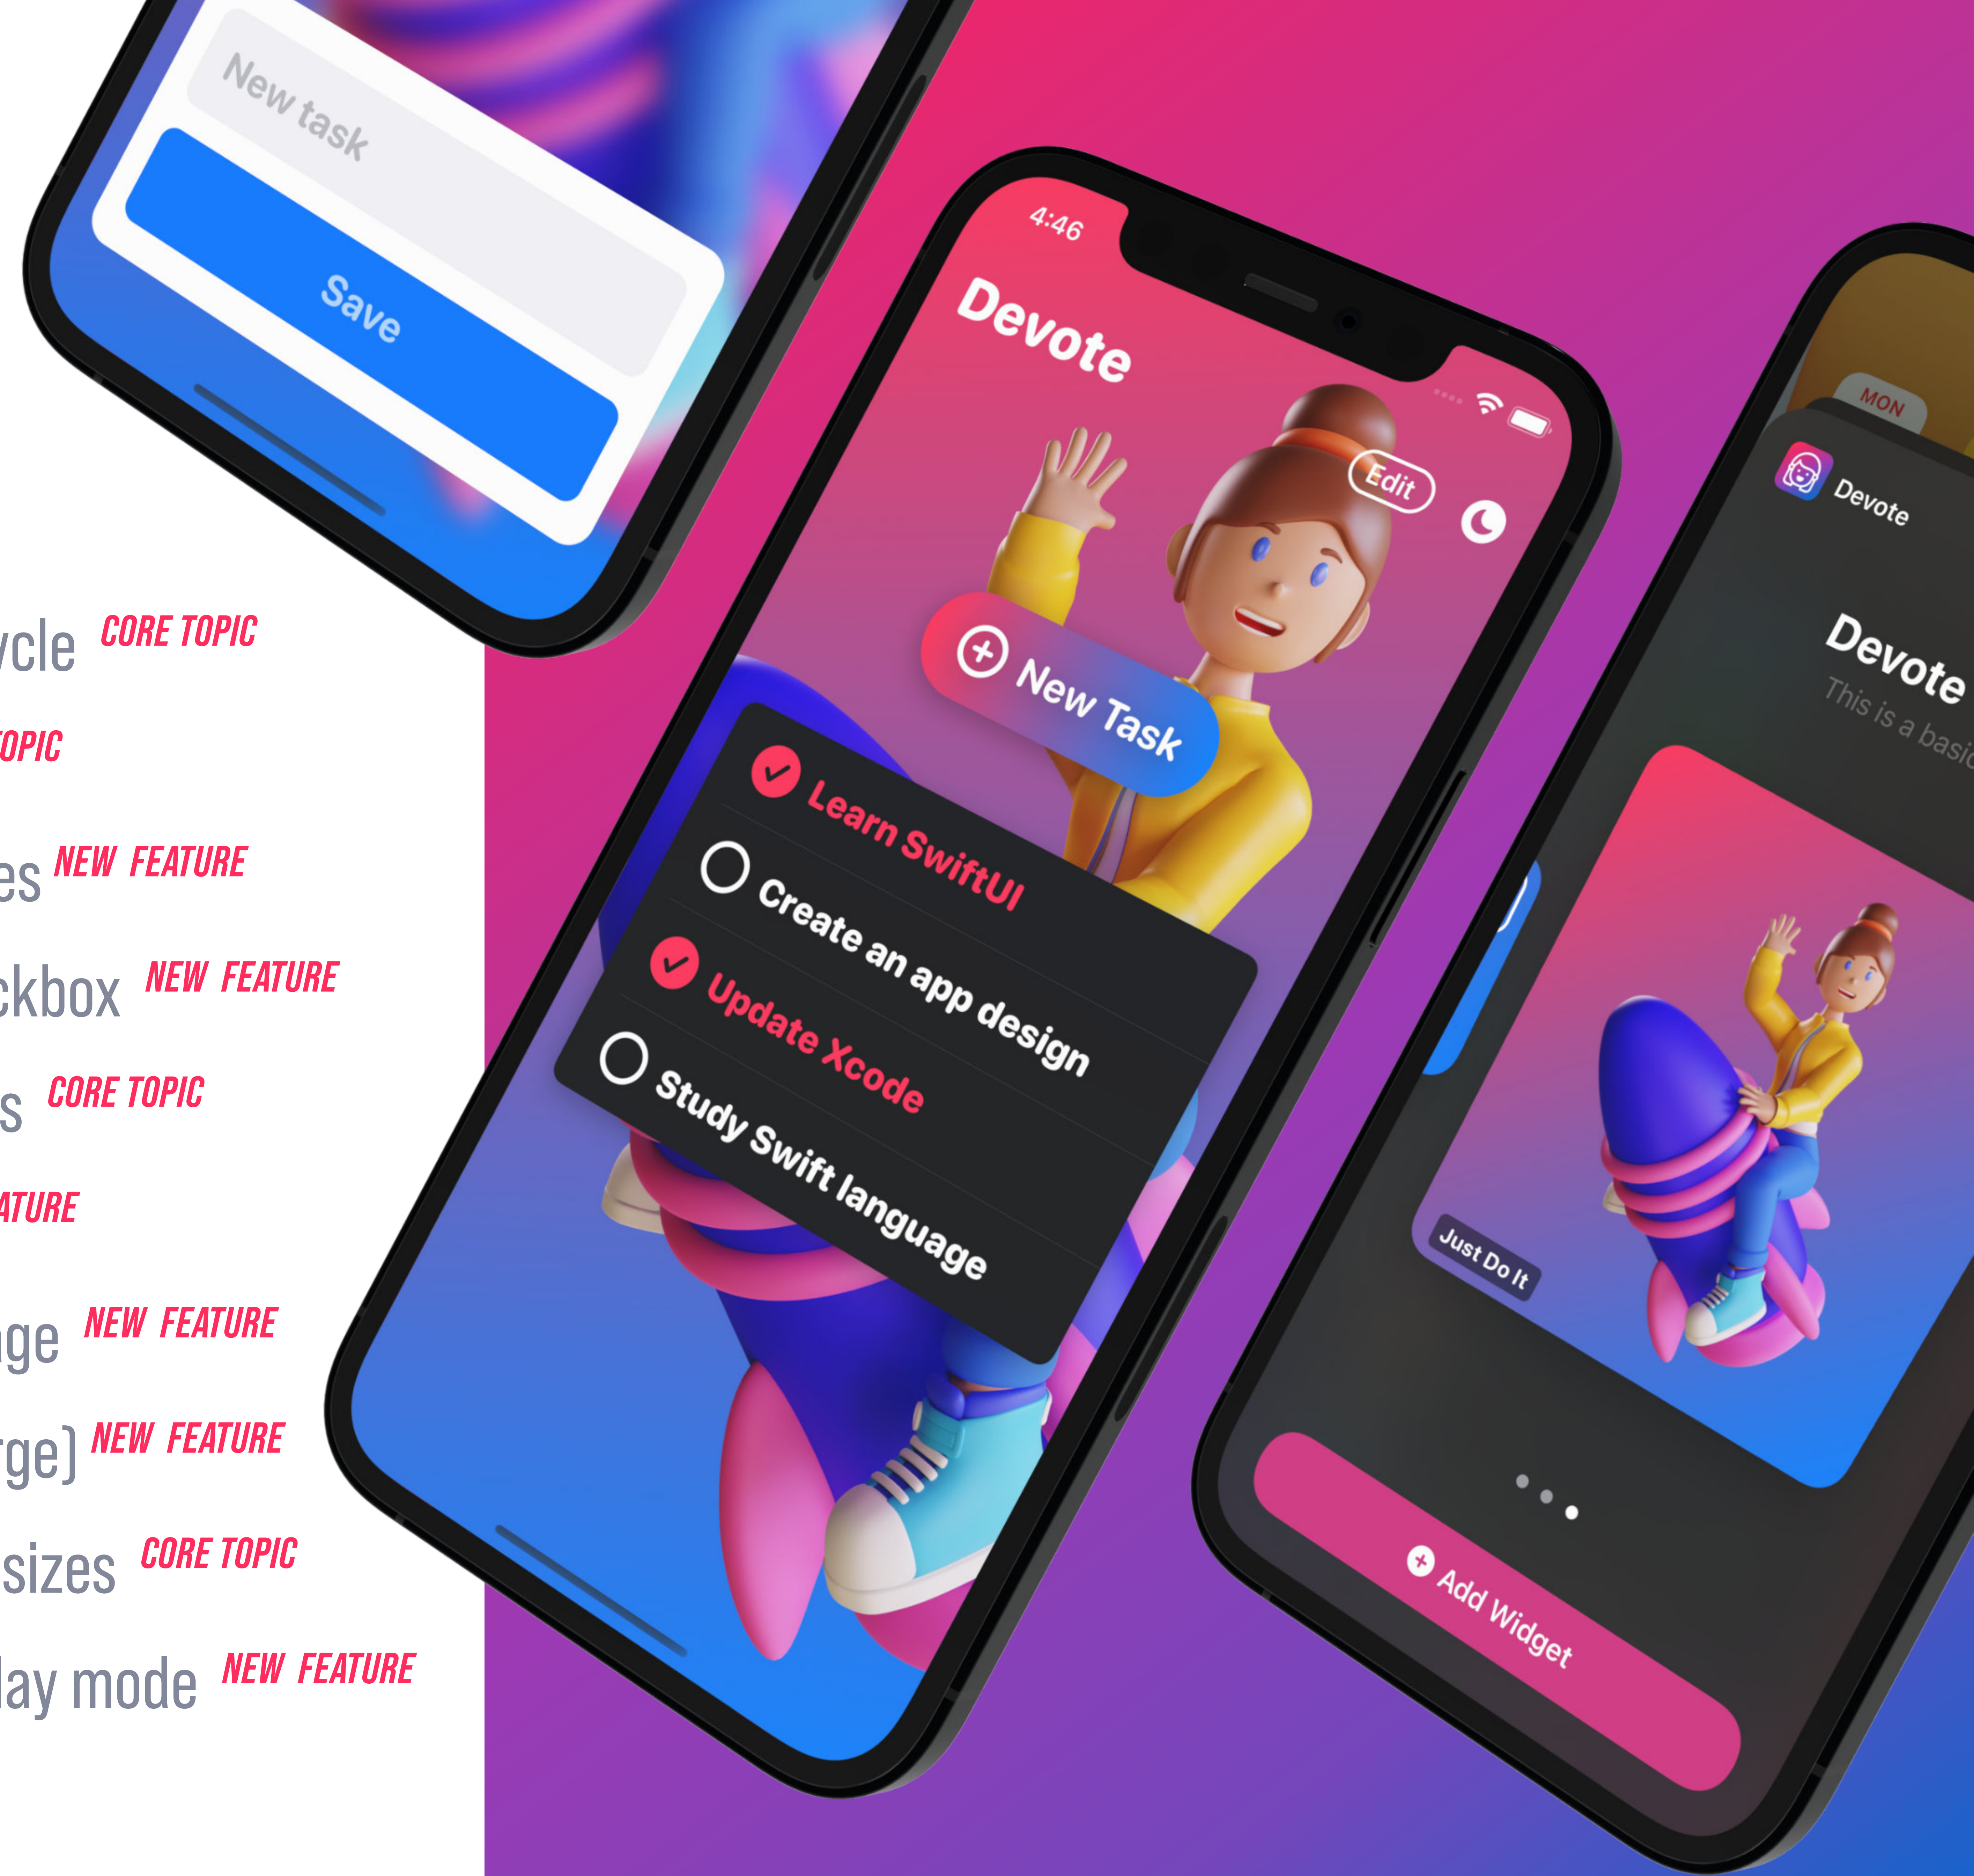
New task

Save

cycle CORE TOPIC

TOPIC

es NEW FEATURE

ckbox NEW FEATURE

s CORE TOPIC

ATURE

ge NEW FEATURE

rge) NEW FEATURE

sizes CORE TOPIC

lay mode NEW FEATURE

4:46

Devote

Edit

New Task

Learn SwiftUI

Create an app design

Update Xcode

Study Swift language

MON

Devote

Devote

This is a basic

Just Do It

Add Widget